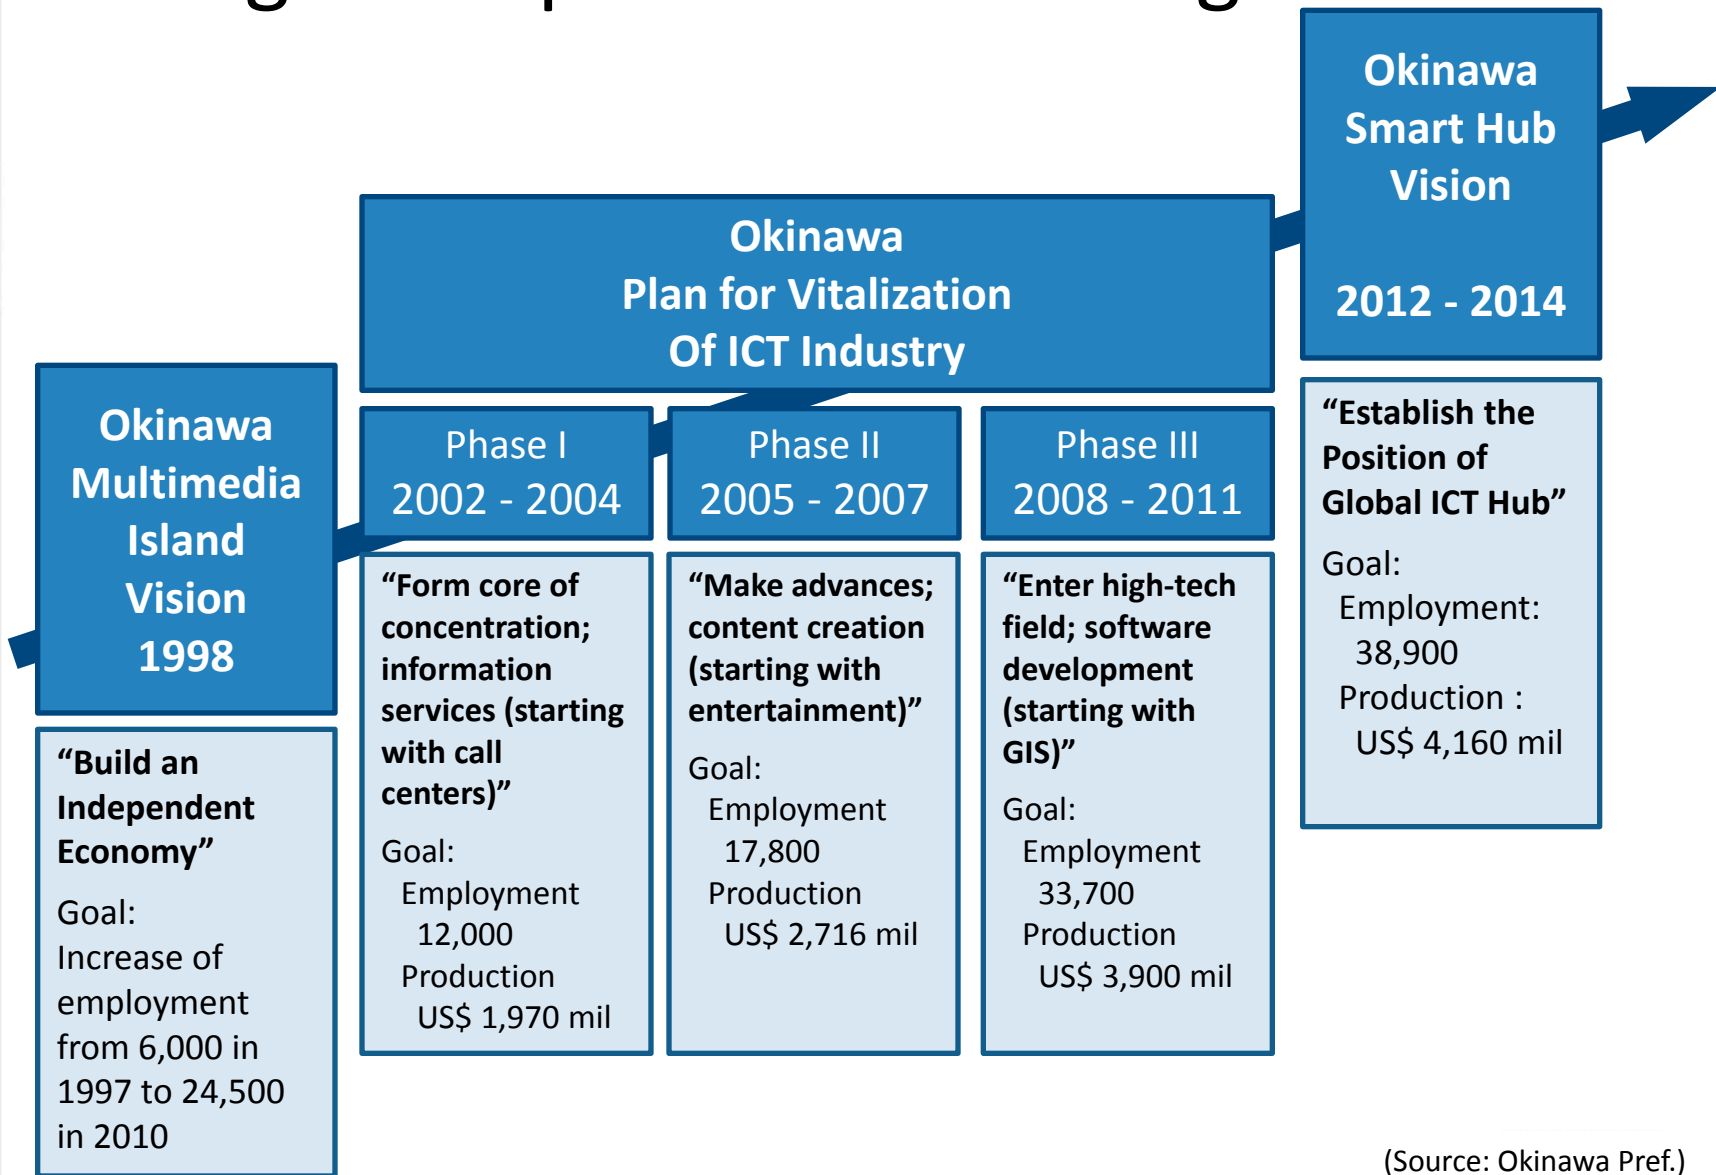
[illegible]

Okinawa Multimedia Island Vision 1998

"Build an Independent Economy"

Goal:
Increase of employment from 6,000 in 1997 to 24,500 in 2010

Okinawa
Plan for Vitalization
Of ICT Industry

Phase I
2002 - 2004

"Form core of concentration; information services (starting with call centers)"

Goal:
Employment
12,000
Production
US$ 1,970 mil

Phase II
2005 - 2007

"Make advances; content creation (starting with entertainment)"

Goal:
Employment
17,800
Production
US$ 2,716 mil

Phase III
2008 - 2011

"Enter high-tech field; software development (starting with GIS)"

Goal:
Employment
33,700
Production
US$ 3,900 mil

Okinawa Smart Hub Vision

2012 - 2014

"Establish the Position of Global ICT Hub"

Goal:
Employment:
38,900
Production :
US$ 4,160 mil

(Source: Okinawa Pref.)